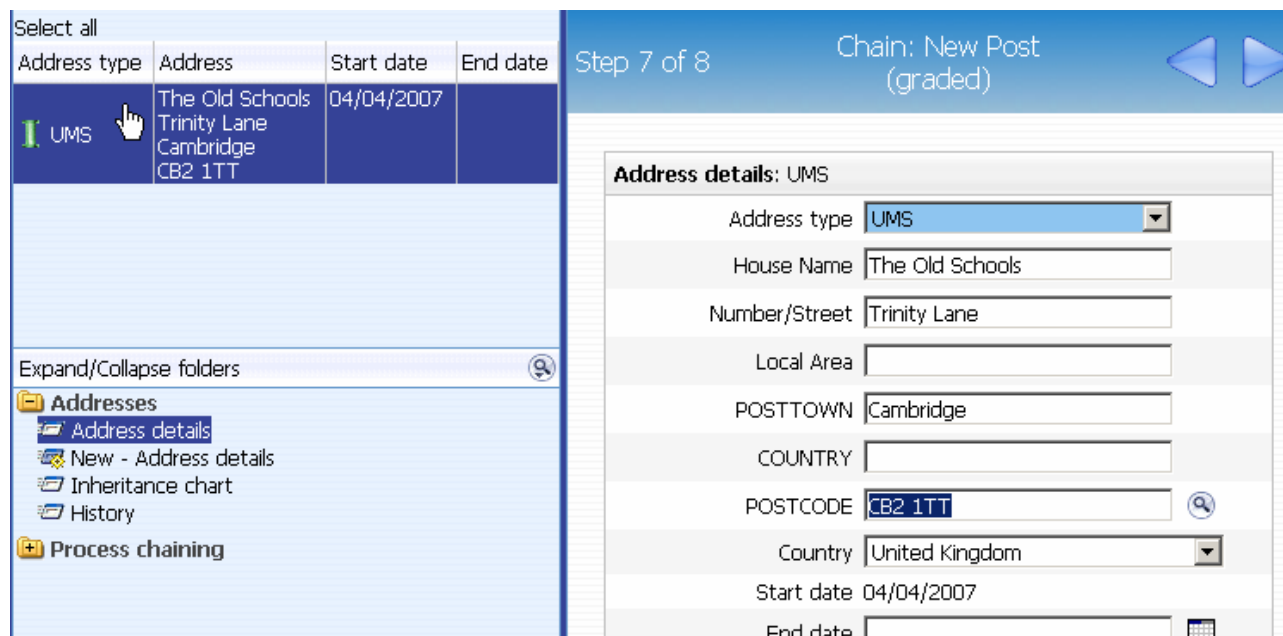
Select all

| Address type | Address | Start date | End date |
|---|---|---|---|
| UMS | The Old Schools Trinity Lane Cambridge CB2 1TT | 04/04/2007 | |

Expand/Collapse folders

Addresses
Address details
New - Address details
Inheritance chart
History
Process chaining

Step 7 of 8

Chain: New Post (graded)

Address details: UMS

Address type UMS

House Name The Old Schools

Number/Street Trinity Lane

Local Area

POSTTOWN Cambridge

COUNTRY

POSTCODE CB2 1TT

Country United Kingdom

Start date 04/04/2007

End date